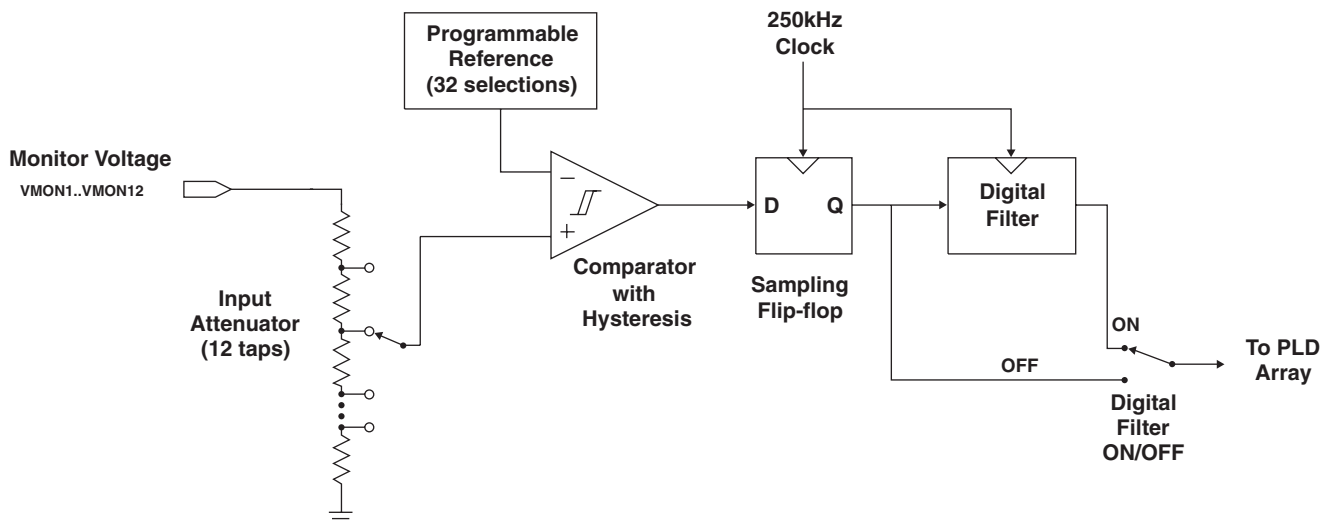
Programmable Reference (32 selections)

250kHz Clock

Monitor Voltage

VMON1..VMON12

–

+

D

Q

Digital Filter

Input Attenuator (12 taps)

Comparator with Hysteresis

Sampling Flip-flop

ON

OFF

To PLD Array

Digital Filter ON/OFF